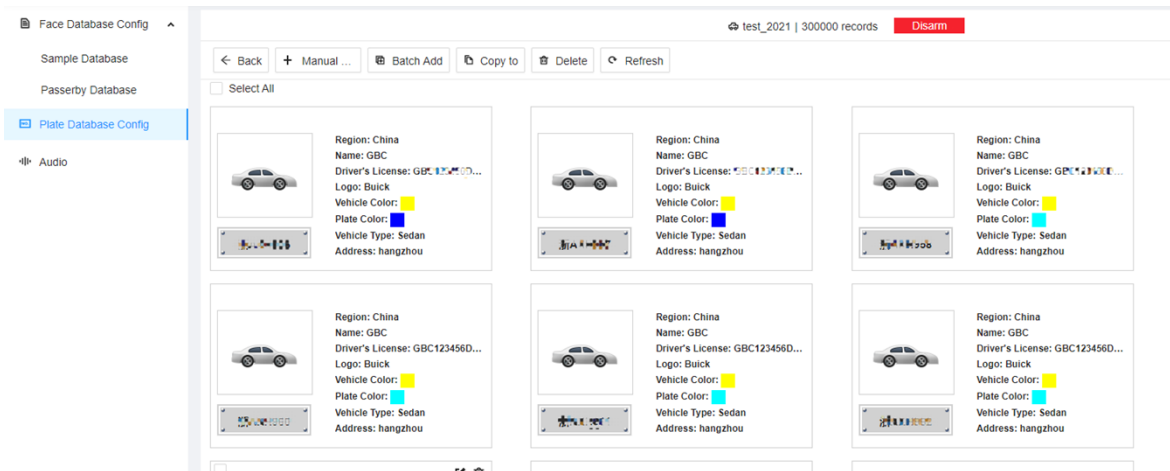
Face Database Config
Sample Database
Passerby Database
Plate Database Config
Audio

test_2021 | 300000 records
Disarm

Back
Manual ...
Batch Add
Copy to
Delete
Refresh

Select All

Region: China
Name: GBC
Driver's License: GBC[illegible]...
Logo: Buick
Vehicle Color:
Plate Color:
Vehicle Type: Sedan
Address: hangzhou

Region: China
Name: GBC
Driver's License: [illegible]...
Logo: Buick
Vehicle Color:
Plate Color:
Vehicle Type: Sedan
Address: hangzhou

Region: China
Name: GBC
Driver's License: GBC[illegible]...
Logo: Buick
Vehicle Color:
Plate Color:
Vehicle Type: Sedan
Address: hangzhou

Region: China
Name: GBC
Driver's License: GBC123456D...
Logo: Buick
Vehicle Color:
Plate Color:
Vehicle Type: Sedan
Address: hangzhou

Region: China
Name: GBC
Driver's License: GBC123456D...
Logo: Buick
Vehicle Color:
Plate Color:
Vehicle Type: Sedan
Address: hangzhou

Region: China
Name: GBC
Driver's License: GBC123456D...
Logo: Buick
Vehicle Color:
Plate Color:
Vehicle Type: Sedan
Address: hangzhou